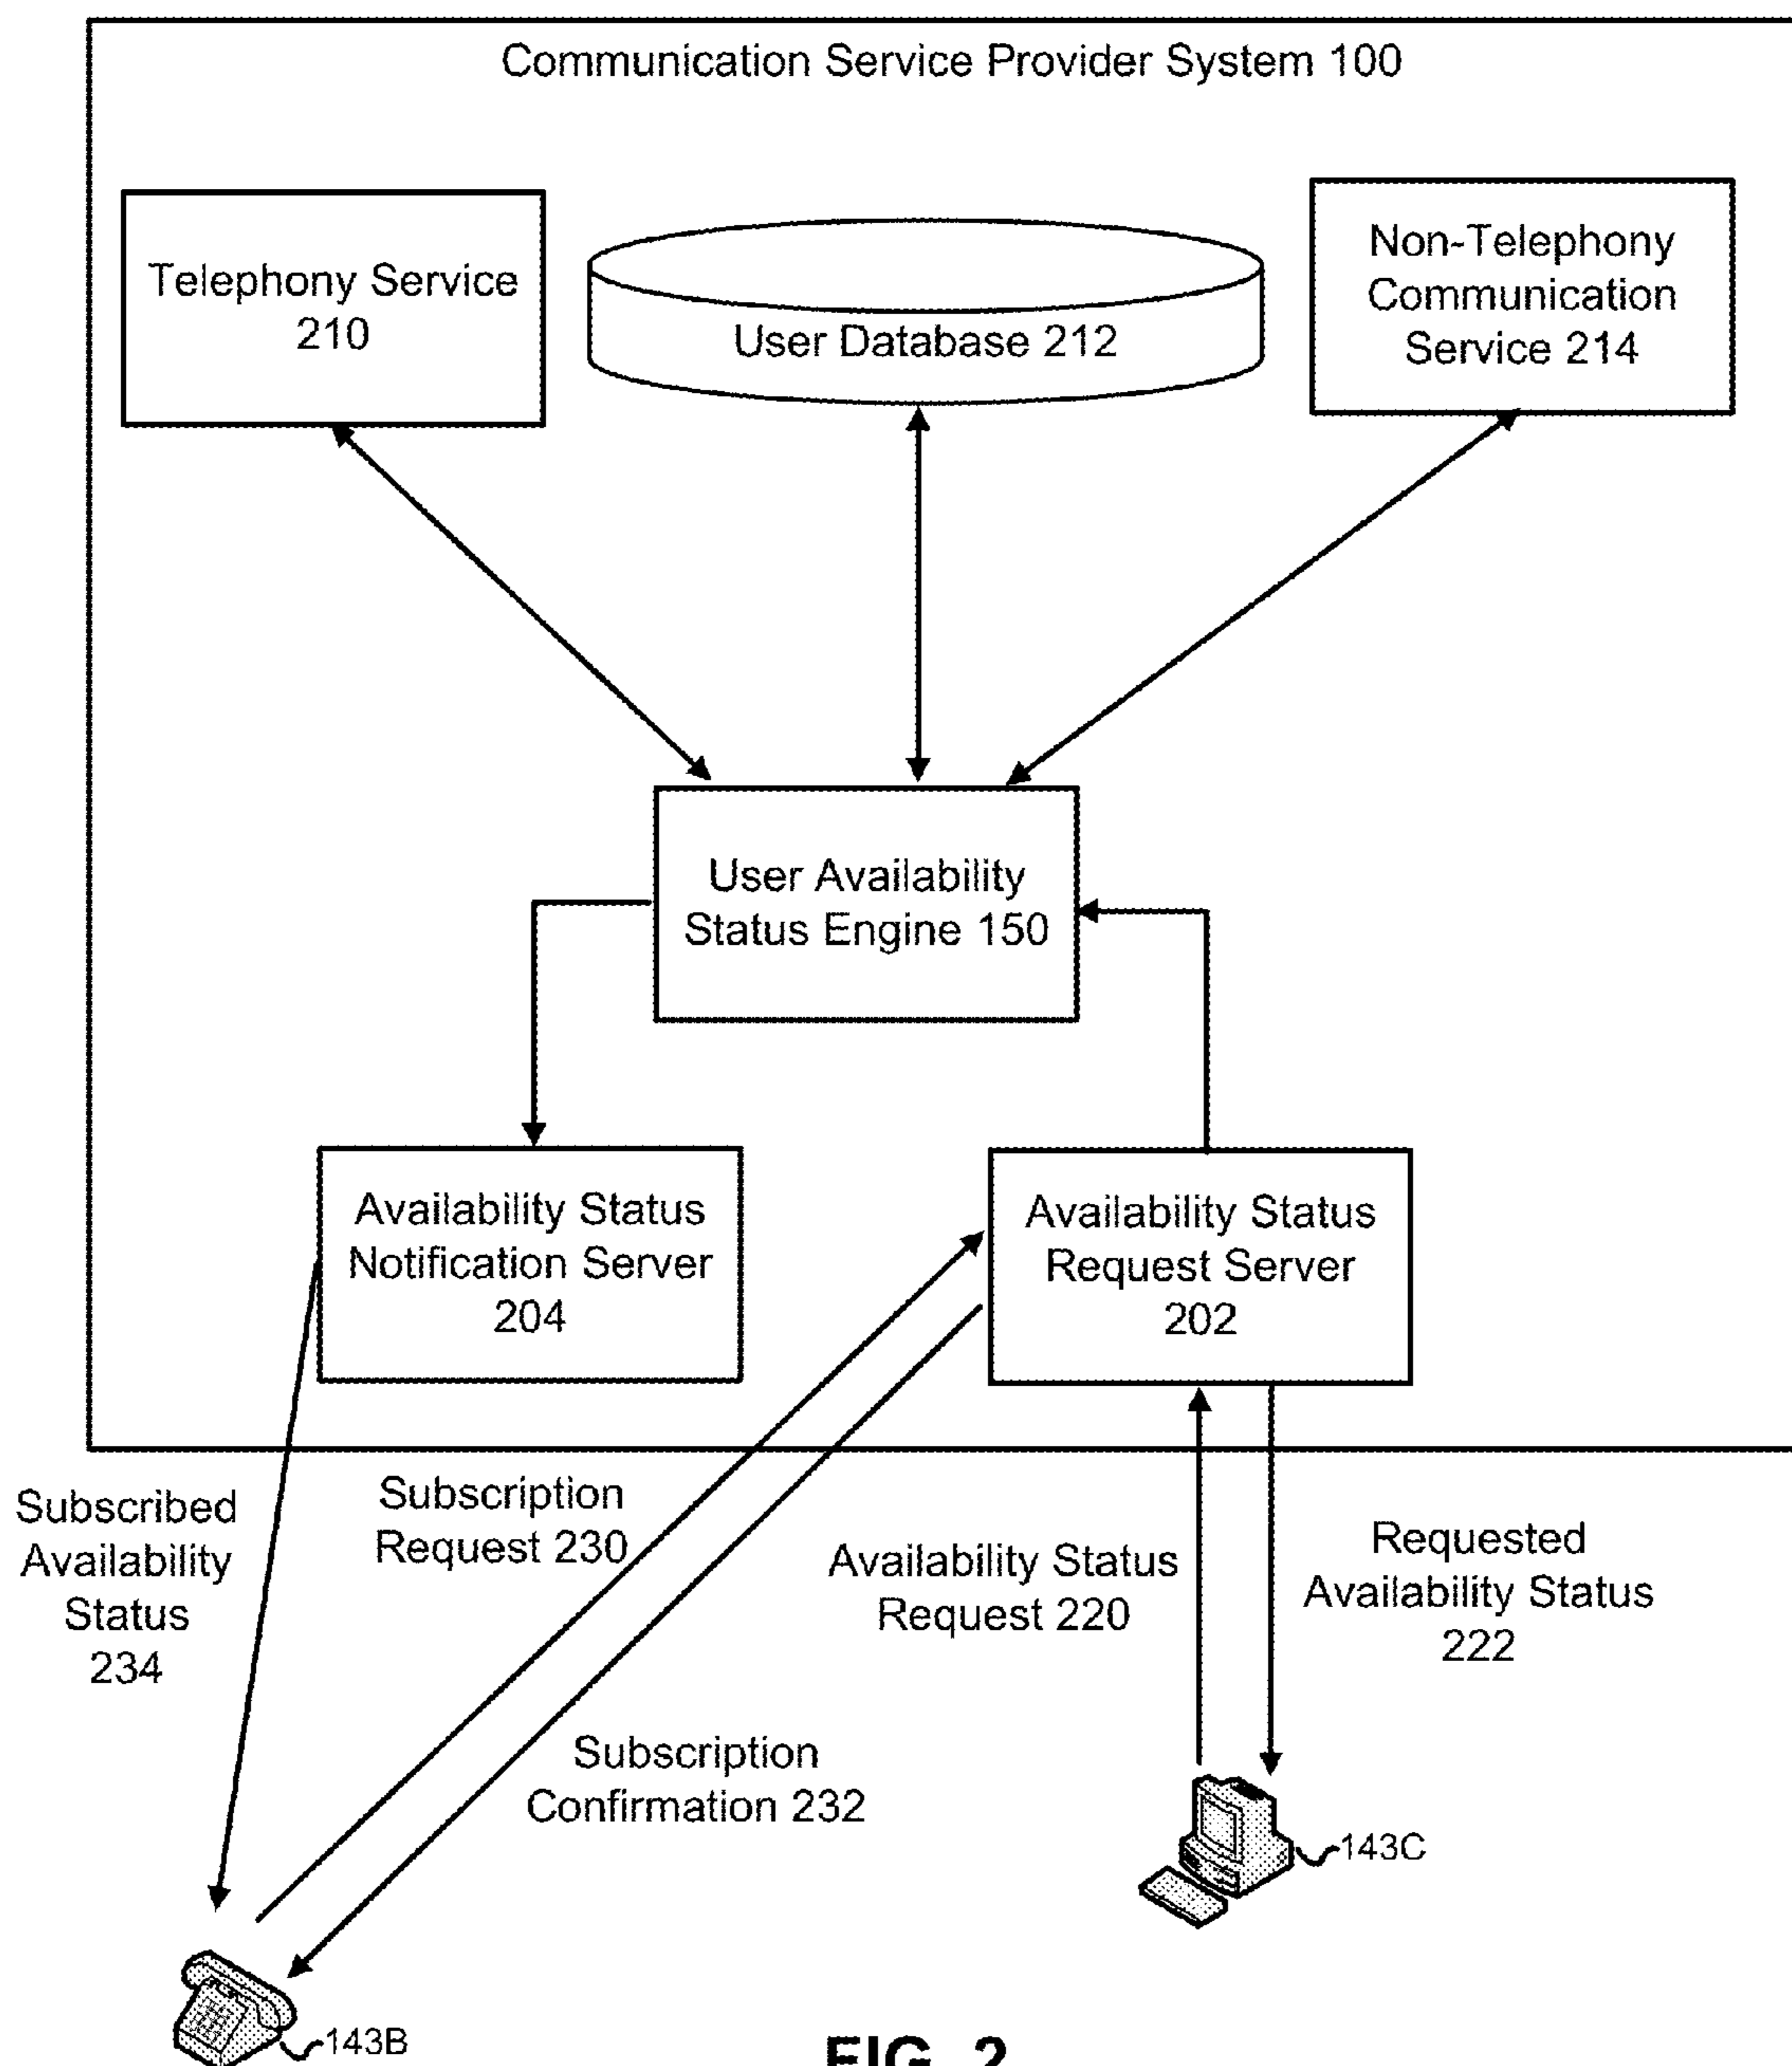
Communication Service Provider System 100

Telephony Service 210

User Database 212

Non-Telephony Communication Service 214

User Availability Status Engine 150

Availability Status Notification Server 204

Availability Status Request Server 202

Subscribed Availability Status 234

Subscription Request 230

Availability Status Request 220

Requested Availability Status 222

Subscription Confirmation 232

143C

143B

FIG. 2